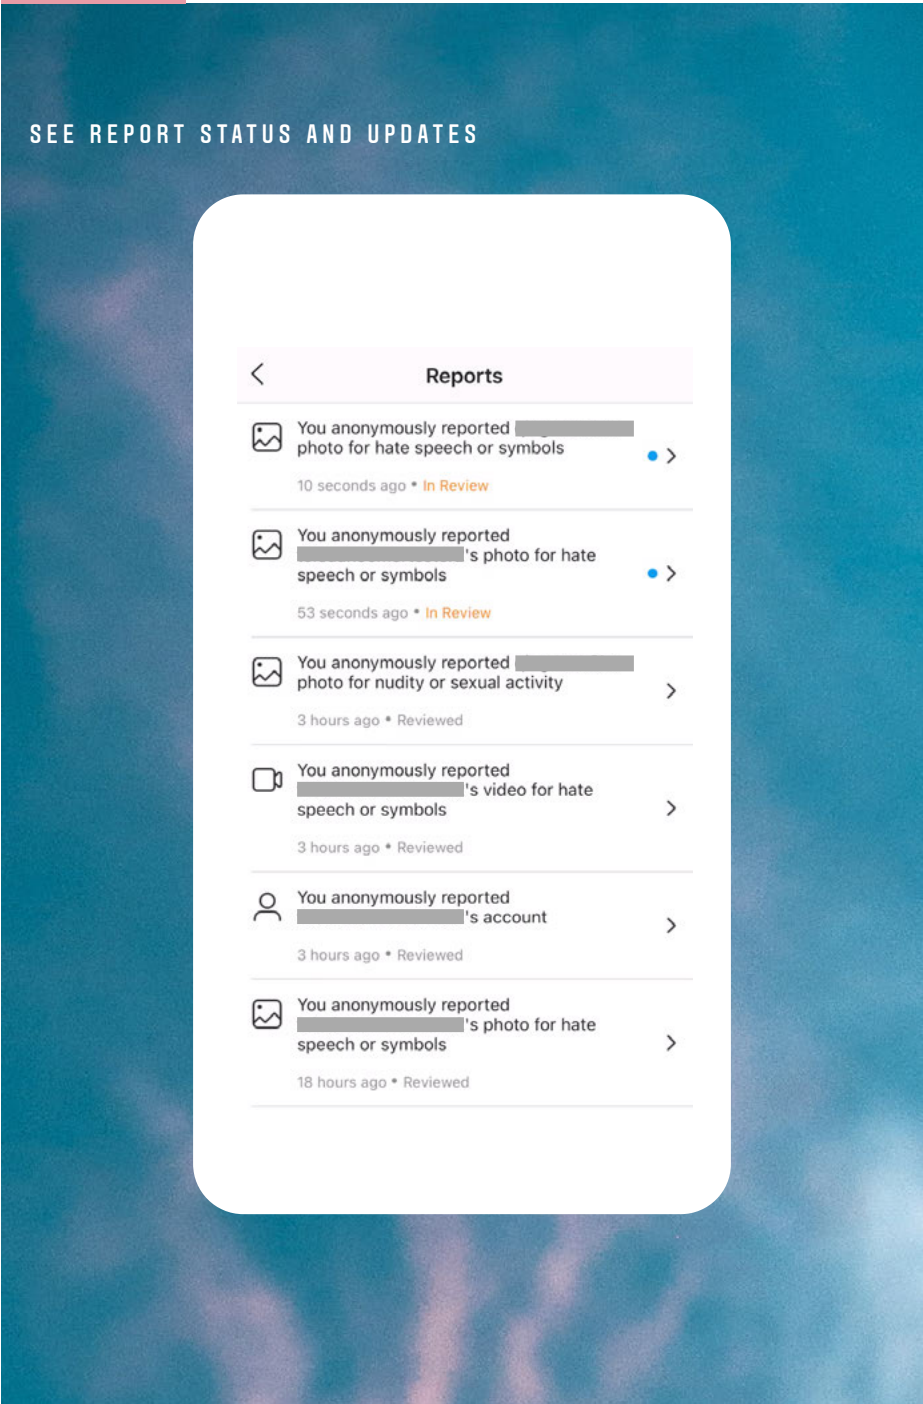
SEE REPORT STATUS AND UPDATES

Reports

You anonymously reported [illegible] photo for hate speech or symbols

10 seconds ago • In Review

You anonymously reported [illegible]'s photo for hate speech or symbols

53 seconds ago • In Review

You anonymously reported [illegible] photo for nudity or sexual activity

3 hours ago • Reviewed

You anonymously reported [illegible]'s video for hate speech or symbols

3 hours ago • Reviewed

You anonymously reported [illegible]'s account

3 hours ago • Reviewed

You anonymously reported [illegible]'s photo for hate speech or symbols

18 hours ago • Reviewed